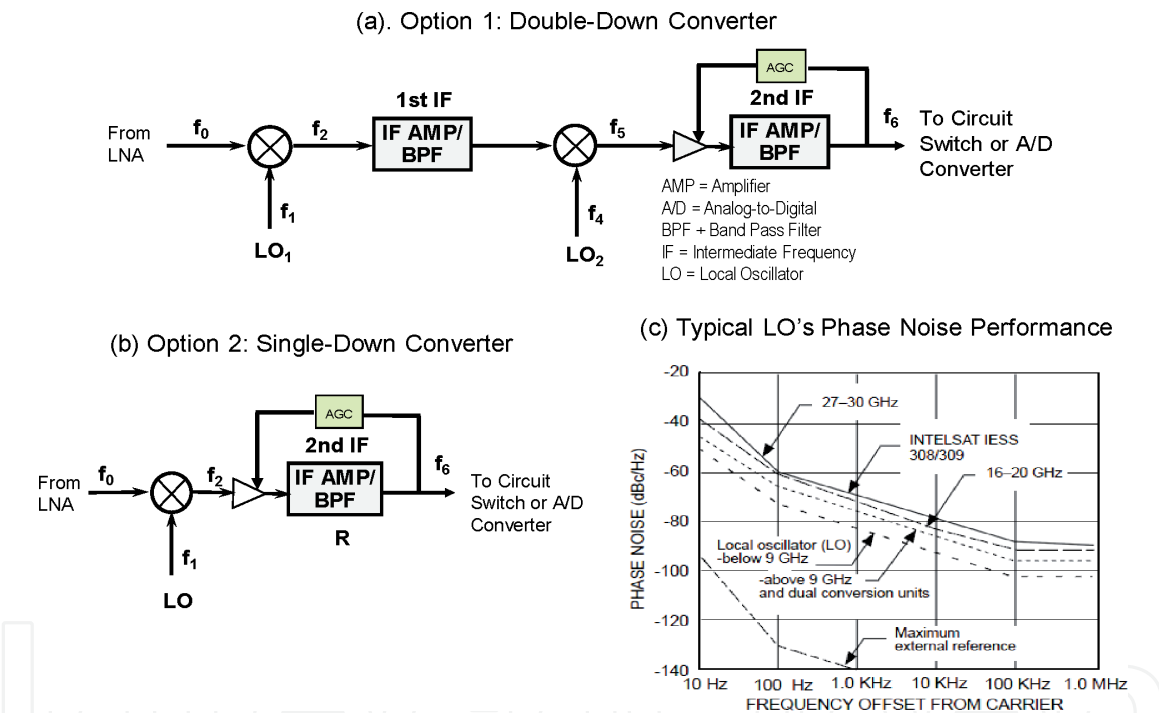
(a). Option 1: Double-Down Converter

AGC

1st IF

2nd IF

From LNA

$f_0$

$f_2$

IF AMP/ BPF

$f_5$

IF AMP/ BPF

$f_6$

To Circuit Switch or A/D Converter

$f_1$

$LO_1$

$f_4$

$LO_2$

AMP = Amplifier
A/D = Analog-to-Digital
BPF + Band Pass Filter
IF = Intermediate Frequency
LO = Local Oscillator

(b) Option 2: Single-Down Converter

AGC

2nd IF

From LNA

$f_0$

$f_2$

IF AMP/ BPF

$f_6$

To Circuit Switch or A/D Converter

R

$f_1$

LO

(c) Typical LO's Phase Noise Performance

-20
-40
-60
-80
-100
-120
-140

PHASE NOISE (dBc/Hz)

27–30 GHz

INTELSAT IESS 308/309

16–20 GHz

Local oscillator (LO) -below 9 GHz

-above 9 GHz and dual conversion units

Maximum external reference

10 Hz
100 Hz
1.0 KHz
10 KHz
100 KHz
1.0 MHz

FREQUENCY OFFSET FROM CARRIER